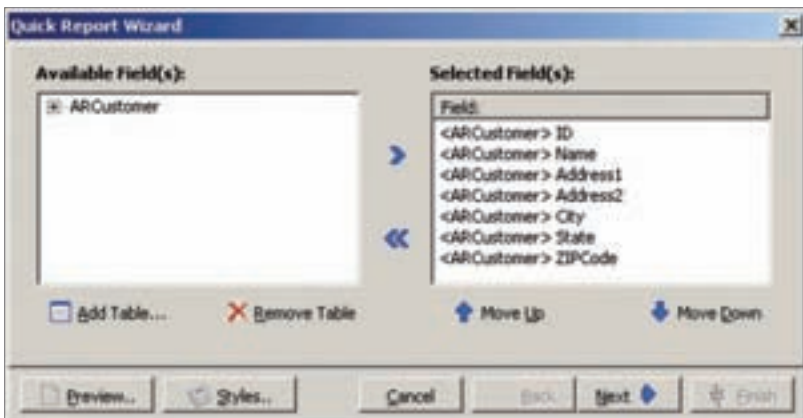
Quick Report Wizard

Available Field(s):

ARCustomer

Selected Field(s):

| Field |
|---|
| <ARCustomer> ID |
| <ARCustomer> Name |
| <ARCustomer> Address1 |
| <ARCustomer> Address2 |
| <ARCustomer> City |
| <ARCustomer> State |
| <ARCustomer> ZIPCode |

Add Table... Remove Table Move Up Move Down

Preview... Styles... Cancel Back Next Finish